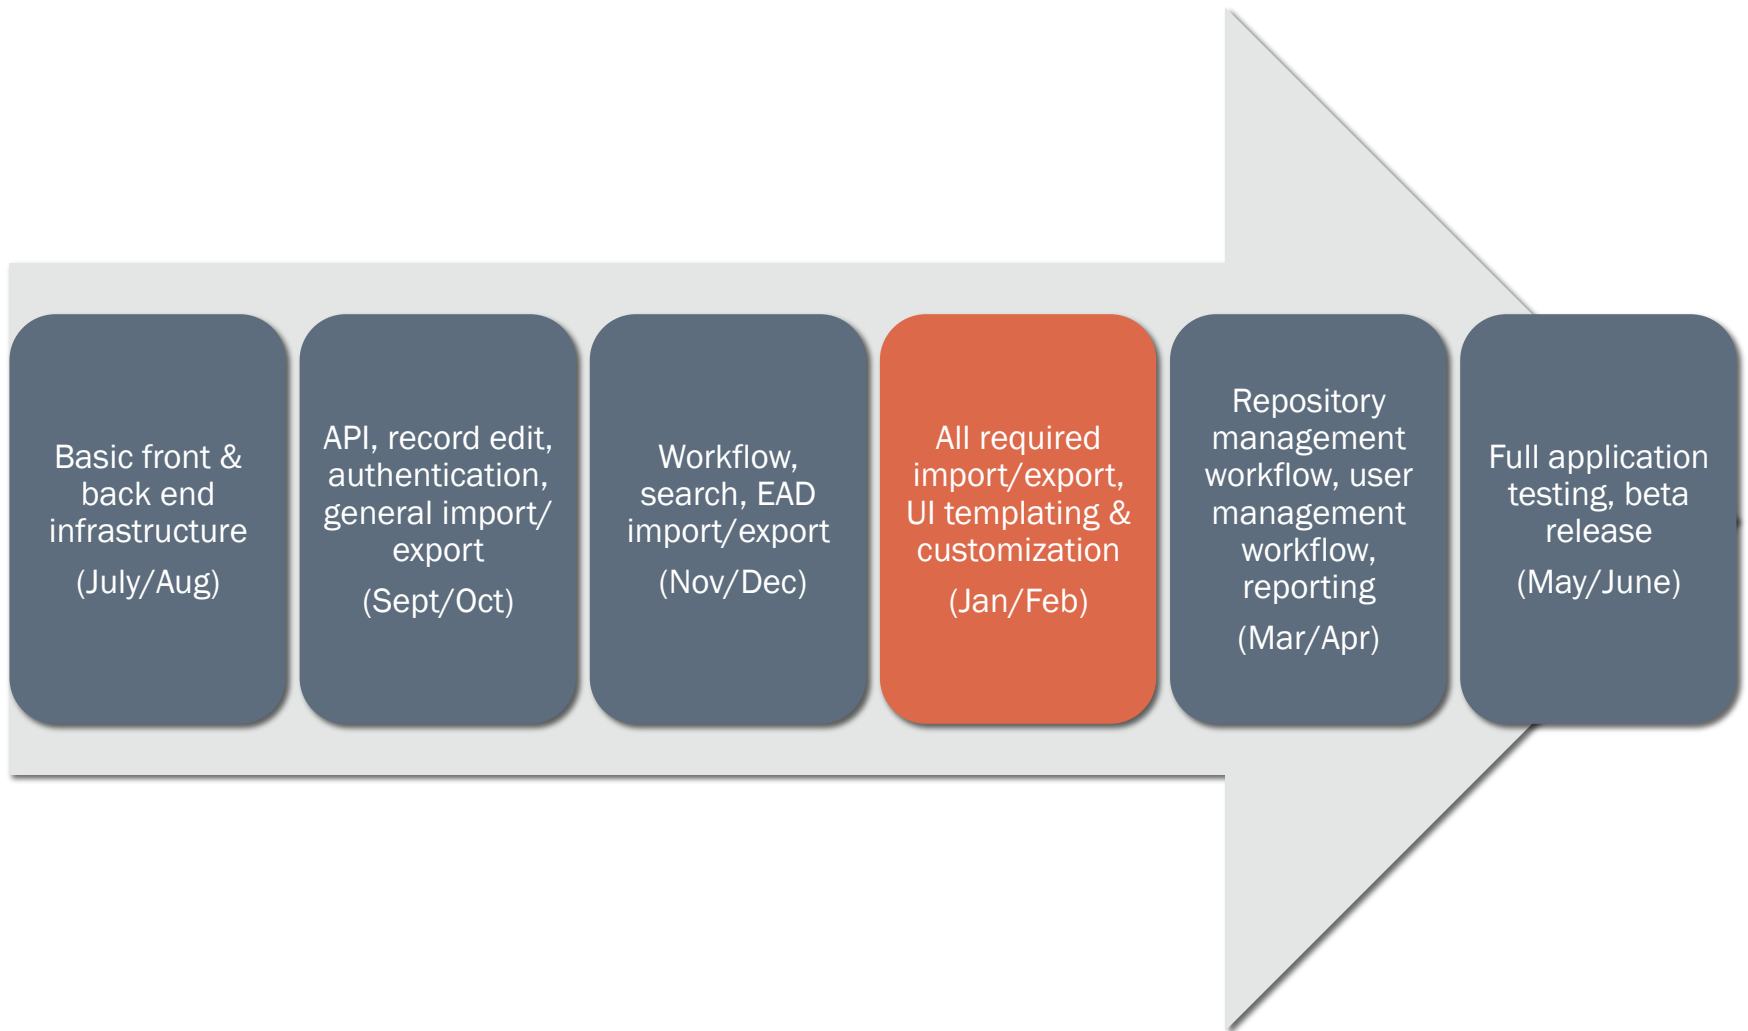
Basic front & back end infrastructure

(July/Aug)

API, record edit, authentication, general import/ export

(Sept/Oct)

Workflow, search, EAD import/export

(Nov/Dec)

All required import/export, UI templating & customization

(Jan/Feb)

Repository management workflow, user management workflow, reporting

(Mar/Apr)

Full application testing, beta release

(May/June)